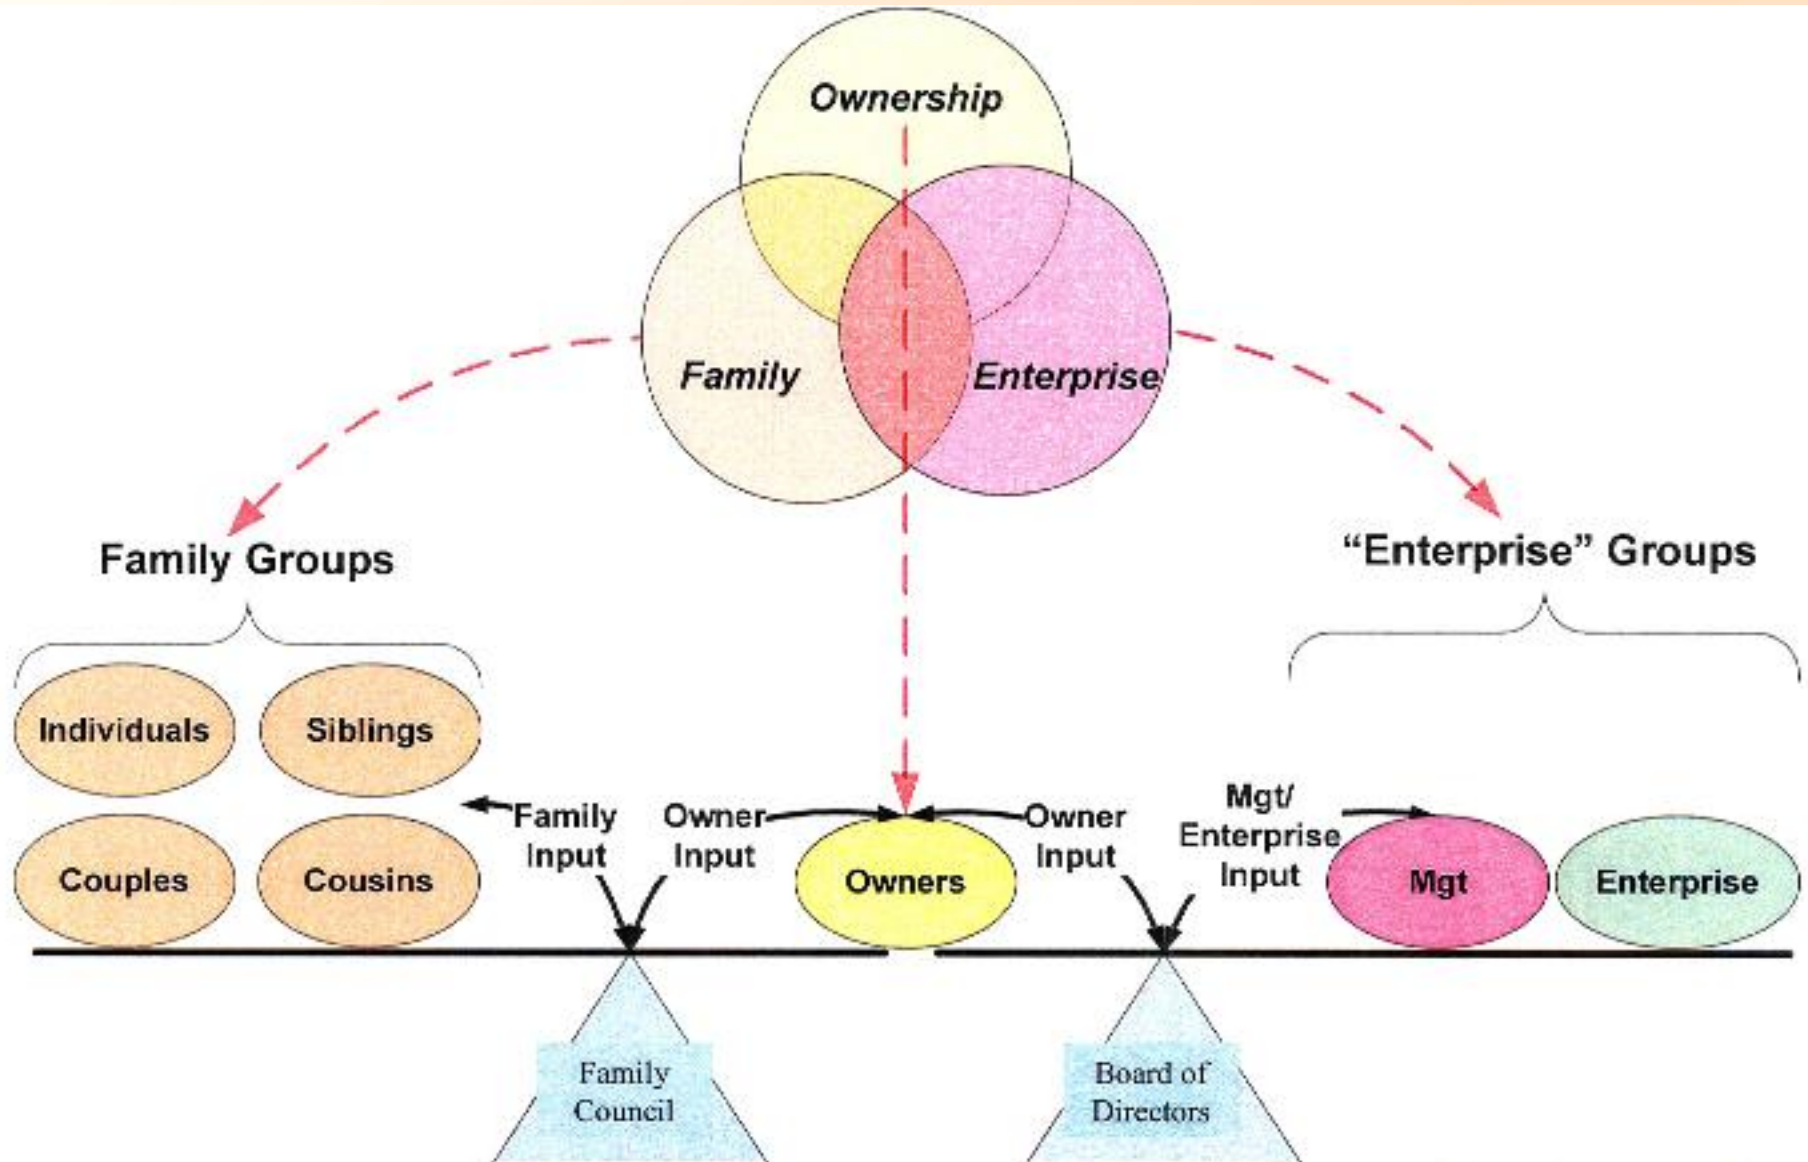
Ownership

Family

Enterprise

Family Groups

"Enterprise" Groups

Individuals

Siblings

Couples

Cousins

Family Input

Owner Input

Owners

Owner Input

Mgt/ Enterprise Input

Mgt

Enterprise

Family Council

Board of Directors